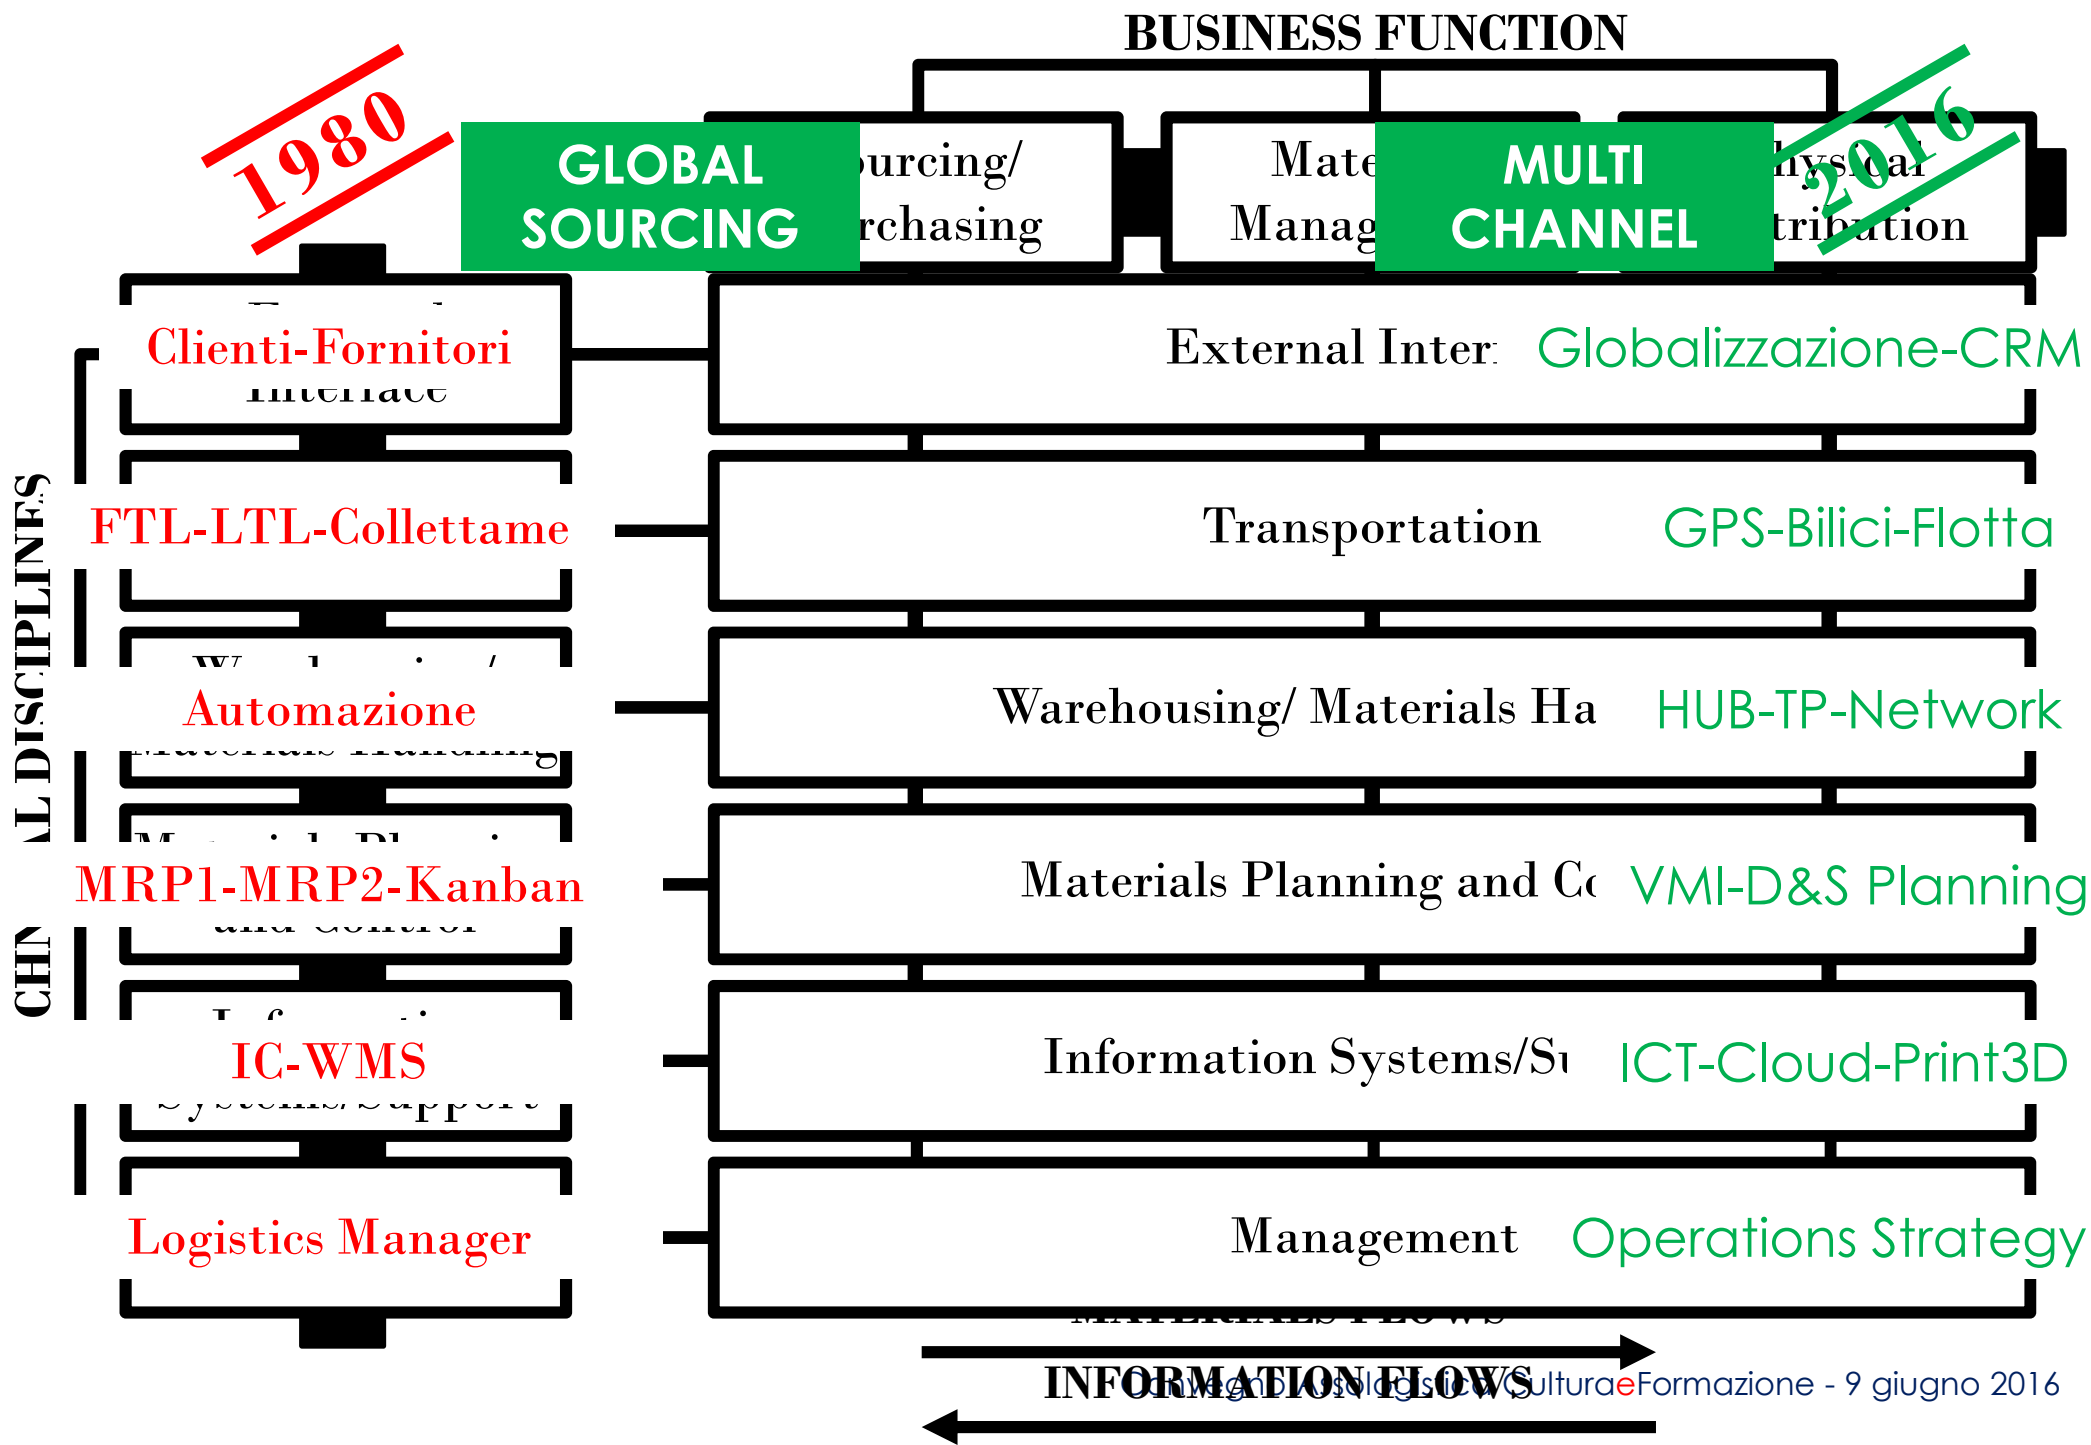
BUSINESS FUNCTION

1980

GLOBAL SOURCING

urcing/ rchasing

Mate Manag

MULTI CHANNEL

hysical tribution

2016

AL DISCIPLINES

CHN

Clienti-Fornitori

External Inter

Globalizzazione-CRM

FTL-LTL-Collettame

Transportation

GPS-Bilici-Flotta

Automazione

Warehousing/ Materials Ha

HUB-TP-Network

MRP1-MRP2-Kanban

Materials Planning and Co

VMI-D&S Planning

IC-WMS

Information Systems/Su

ICT-Cloud-Print3D

Logistics Manager

Management

Operations Strategy

INFORMATION FLOWS

Convegno Assologistica CulturaeFormazione - 9 giugno 2016